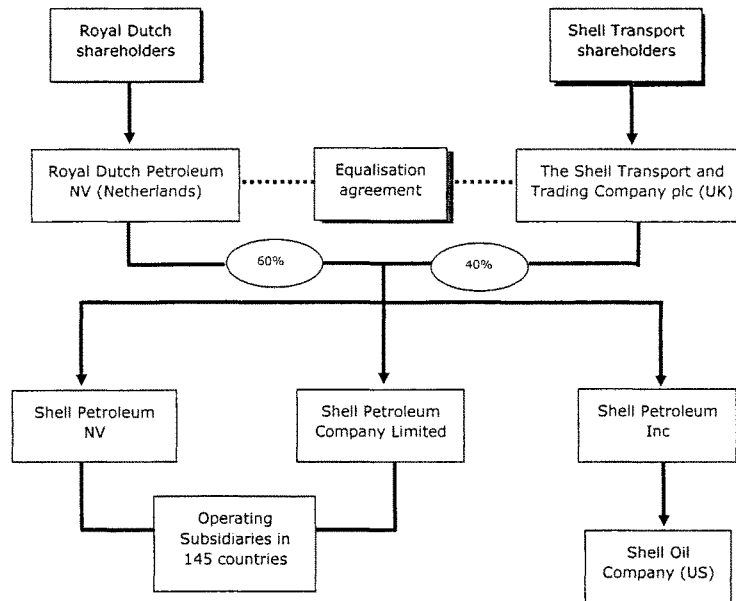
Royal Dutch shareholders

Shell Transport shareholders

Royal Dutch Petroleum NV (Netherlands)

Equalisation agreement

The Shell Transport and Trading Company plc (UK)

60%

40%

Shell Petroleum NV

Shell Petroleum Company Limited

Shell Petroleum Inc

Operating Subsidiaries in 145 countries

Shell Oil Company (US)